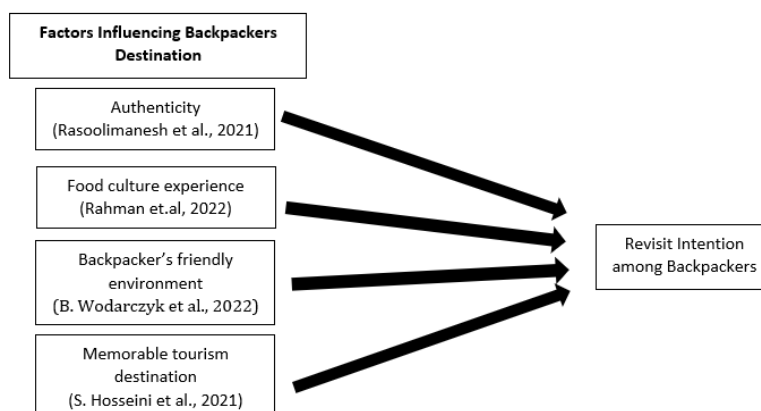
Factors Influencing Backpackers Destination

Authenticity
(Rasoolimanesh et al., 2021)

Food culture experience
(Rahman et.al, 2022)

Backpacker's friendly environment
(B. Wodarczyk et al., 2022)

Memorable tourism destination
(S. Hosseini et al., 2021)

Revisit Intention among Backpackers